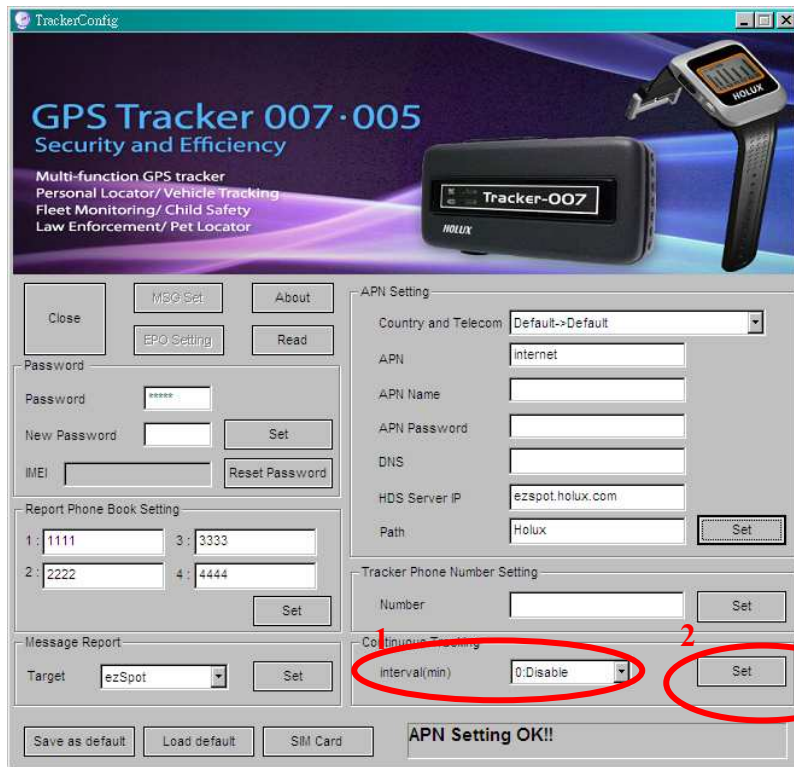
TrackerConfig

GPS Tracker 007·005
Security and Efficiency
Multi-function GPS tracker
Personal Locator/ Vehicle Tracking
Fleet Monitoring/ Child Safety
Law Enforcement/ Pet Locator

Tracker-007
HOLUX
HOLUX

Close
MSG Set
About
EPO Setting
Read

Password
Password *****
New Password
Set
IMEI
Reset Password

Report Phone Book Setting
1: 1111
3: 3333
2: 2222
4: 4444
Set

Message Report
Target ezSpot
Set

APN Setting
Country and Telecom Default->Default
APN internet
APN Name
APN Password
DNS
HDS Server IP ezspot.holux.com
Path Holux
Set

Tracker Phone Number Setting
Number
Set

Continuous Tracking
1
2
interval(min) 0:Disable
Set

Save as default
Load default
SIM Card
APN Setting OK!!